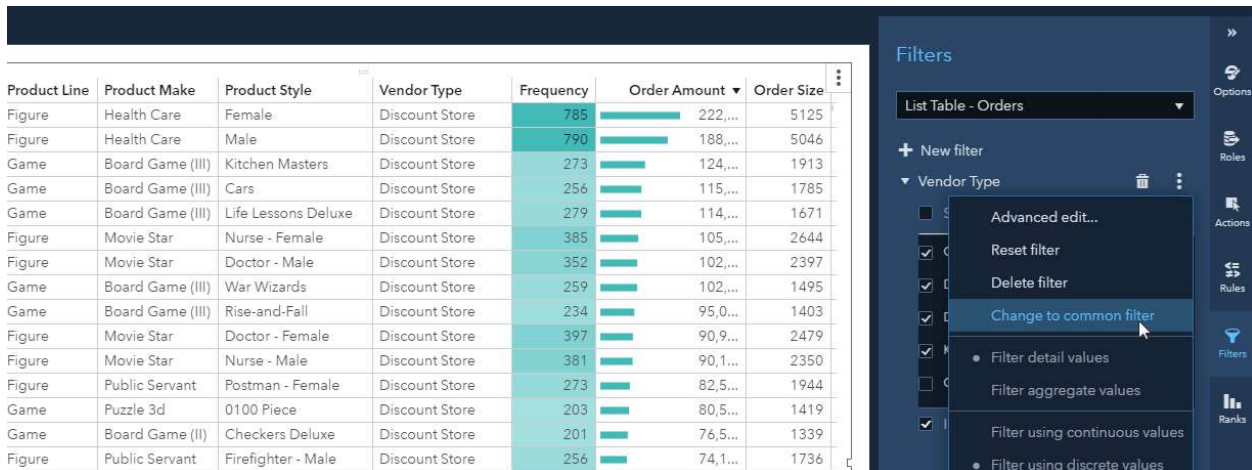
| Product Line | Product Make | Product Style | Vendor Type | Frequency | Order Amount ▾ | Order Size |
|---|---|---|---|---|---|---|
| Figure | Health Care | Female | Discount Store | 785 | 222,... | 5125 |
| Figure | Health Care | Male | Discount Store | 790 | 188,... | 5046 |
| Game | Board Game (III) | Kitchen Masters | Discount Store | 273 | 124,... | 1913 |
| Game | Board Game (III) | Cars | Discount Store | 256 | 115,... | 1785 |
| Game | Board Game (III) | Life Lessons Deluxe | Discount Store | 279 | 114,... | 1671 |
| Figure | Movie Star | Nurse - Female | Discount Store | 385 | 105,... | 2644 |
| Figure | Movie Star | Doctor - Male | Discount Store | 352 | 102,... | 2397 |
| Game | Board Game (III) | War Wizards | Discount Store | 259 | 102,... | 1495 |
| Game | Board Game (III) | Rise-and-Fall | Discount Store | 234 | 95,0... | 1403 |
| Figure | Movie Star | Doctor - Female | Discount Store | 397 | 90,9... | 2479 |
| Figure | Movie Star | Nurse - Male | Discount Store | 381 | 90,1... | 2350 |
| Figure | Public Servant | Postman - Female | Discount Store | 273 | 82,5... | 1944 |
| Game | Puzzle 3d | 0100 Piece | Discount Store | 203 | 80,5... | 1419 |
| Game | Board Game (II) | Checkers Deluxe | Discount Store | 201 | 76,5... | 1339 |
| Figure | Public Servant | Firefighter - Male | Discount Store | 256 | 74,1... | 1736 |

Filters

List Table - Orders

+ New filter

▾ Vendor Type

Advanced edit...
Reset filter
Delete filter
Change to common filter
Filter detail values
Filter aggregate values
Filter using continuous values
Filter using discrete values

»
Options
Roles
Actions
Rules
Filters
Ranks